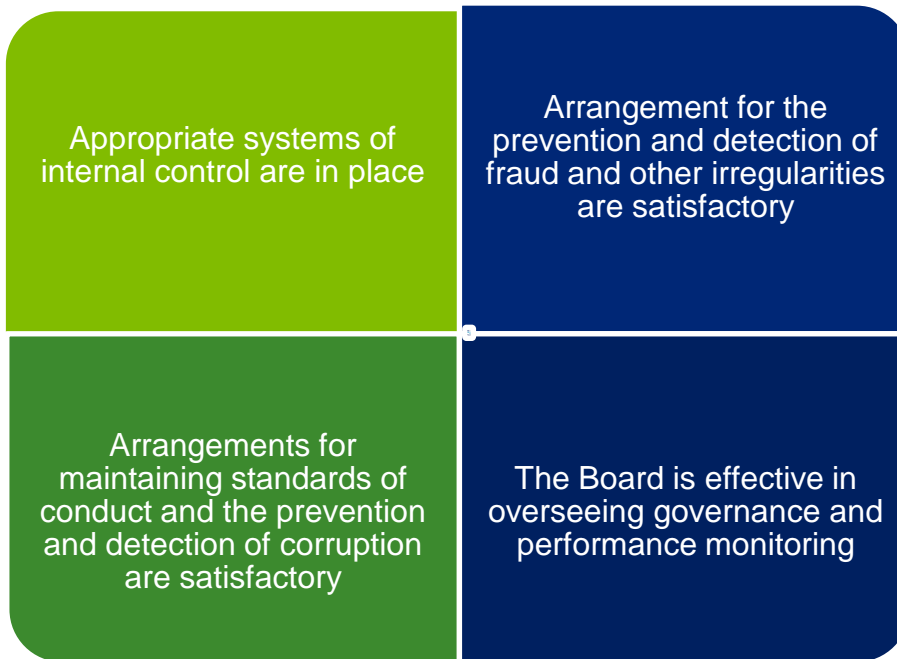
Appropriate systems of internal control are in place

Arrangement for the prevention and detection of fraud and other irregularities are satisfactory

Arrangements for maintaining standards of conduct and the prevention and detection of corruption are satisfactory

The Board is effective in overseeing governance and performance monitoring